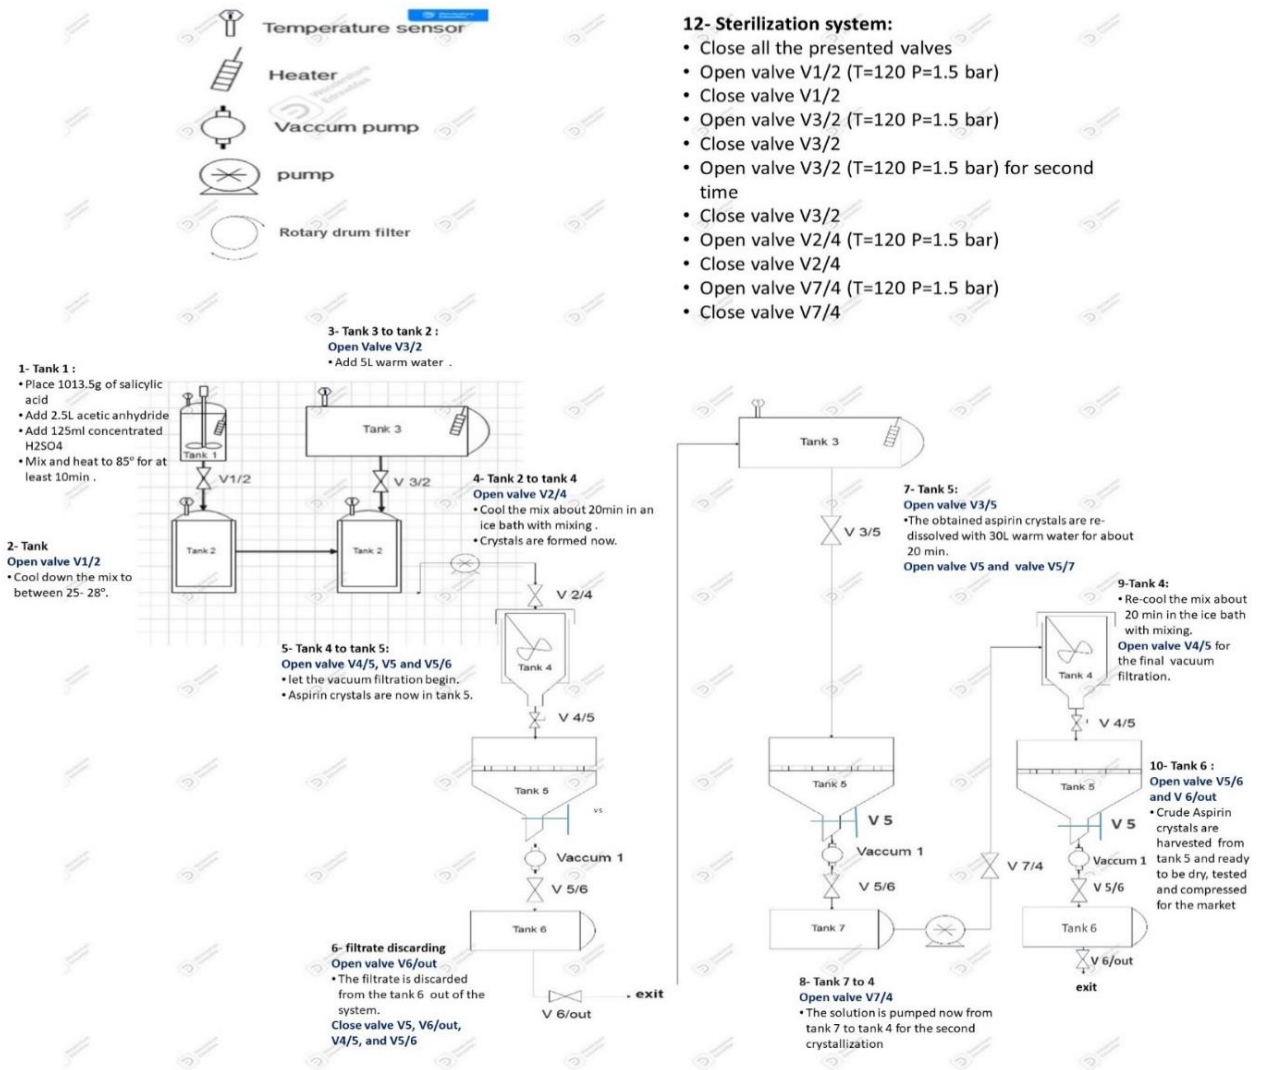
Temperature sensor

Heater

Vaccum pump

pump

Rotary drum filter

12- Sterilization system:
• Close all the presented valves
• Open valve V1/2 (T=120 P=1.5 bar)
• Close valve V1/2
• Open valve V3/2 (T=120 P=1.5 bar)
• Close valve V3/2
• Open valve V3/2 (T=120 P=1.5 bar) for second time
• Close valve V3/2
• Open valve V2/4 (T=120 P=1.5 bar)
• Close valve V2/4
• Open valve V7/4 (T=120 P=1.5 bar)
• Close valve V7/4

3- Tank 3 to tank 2 :
Open Valve V3/2
• Add 5L warm water .

1- Tank 1 :
• Place 1013.5g of salicylic acid
• Add 2.5L acetic anhydride
• Add 125ml concentrated H2SO4
• Mix and heat to 85º for at least 10min .

Tank 1

V1/2

Tank 3

V 3/2

4- Tank 2 to tank 4
Open valve V2/4
• Cool the mix about 20min in an ice bath with mixing .
• Crystals are formed now.

2- Tank
Open valve V1/2
• Cool down the mix to between 25- 28º.

Tank 2

Tank 2

V 2/4

Tank 4

5- Tank 4 to tank 5:
Open valve V4/5, V5 and V5/6
• let the vacuum filtration begin.
• Aspirin crystals are now in tank 5.

V 4/5

Tank 5

V5

Vaccum 1

V 5/6

Tank 6

6- filtrate discarding
Open valve V6/out
• The filtrate is discarded from the tank 6 out of the system.
Close valve V5, V6/out, V4/5, and V5/6

V 6/out

exit

Tank 3

7- Tank 5:
Open valve V3/5
• The obtained aspirin crystals are re-dissolved with 30L warm water for about 20 min.
Open valve V5 and valve V5/7

V 3/5

9-Tank 4:
• Re-cool the mix about 20 min in the ice bath with mixing.
Open valve V4/5 for the final vacuum filtration.

Tank 4

V 4/5

Tank 5

V 5

Vaccum 1

V 5/6

Tank 7

V 7/4

Tank 5

V 5

Vaccum 1

V 5/6

10- Tank 6 :
Open valve V5/6 and V 6/out
• Crude Aspirin crystals are harvested from tank 5 and ready to be dry, tested and compressed for the market

Tank 6

V 6/out

exit

8- Tank 7 to 4
Open valve V7/4
• The solution is pumped now from tank 7 to tank 4 for the second crystallization